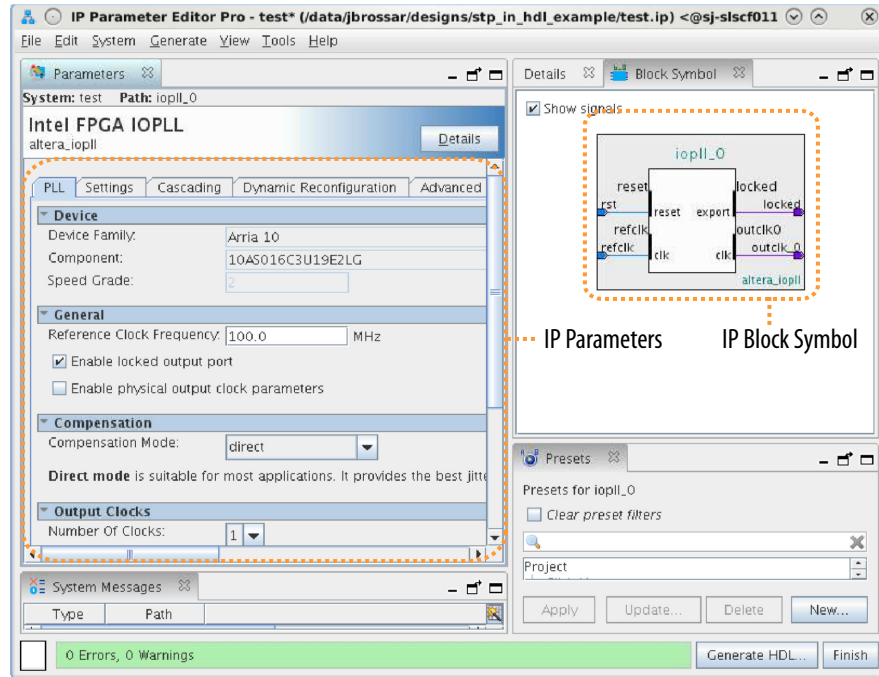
IP Parameter Editor Pro - test* (/data/jbrossar/designs/stp_in_hdl_example/test.ip) <@sj-slscf011

File Edit System Generate View Tools Help

Parameters

System: test Path: iopll_0

Intel FPGA IOPLL
altera_iopll

Details

PLL | Settings | Cascading | Dynamic Reconfiguration | Advanced

Device

Device Family: Arria 10
Component: 10AS016C3U19E2LG
Speed Grade: 2

General

Reference Clock Frequency: 100.0 MHz
Enable locked output port
Enable physical output clock parameters

Compensation

Compensation Mode: direct

Direct mode is suitable for most applications. It provides the best jitte

Output Clocks

Number Of Clocks: 1

System Messages

Type | Path

Details | Block Symbol

Show signals

iopll_0

reset | rst | reset | locked | locked | export
refclk | refclk | clk | outclk0 | outclk_0 | clk

altera_iopll

IP Parameters

IP Block Symbol

Presets

Presets for iopll_0

Clear preset filters

Project

Apply | Update... | Delete | New...

0 Errors, 0 Warnings

Generate HDL... | Finish